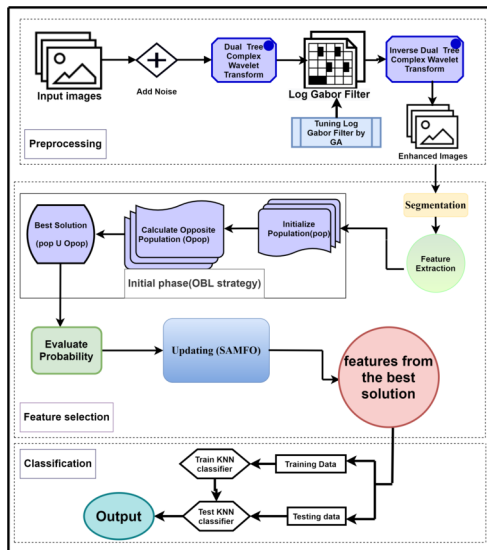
Input images

Add Noise

Dual Tree Complex Wavelet Transform

Log Gabor Filter

Inverse Dual Tree Complex Wavelet Transform

Tuning Log Gabor Filter by GA

Enhanced Images

Preprocessing

Segmentation

Best Solution (pop U Opop)

Calculate Opposite Population (Opop)

Initialize Population(pop)

Initial phase(OBL strategy)

Feature Extraction

Evaluate Probability

Updating (SAMFO)

features from the best solution

Feature selection

Classification

Train KNN classifier

Training Data

Output

Test KNN classifier

Testing data